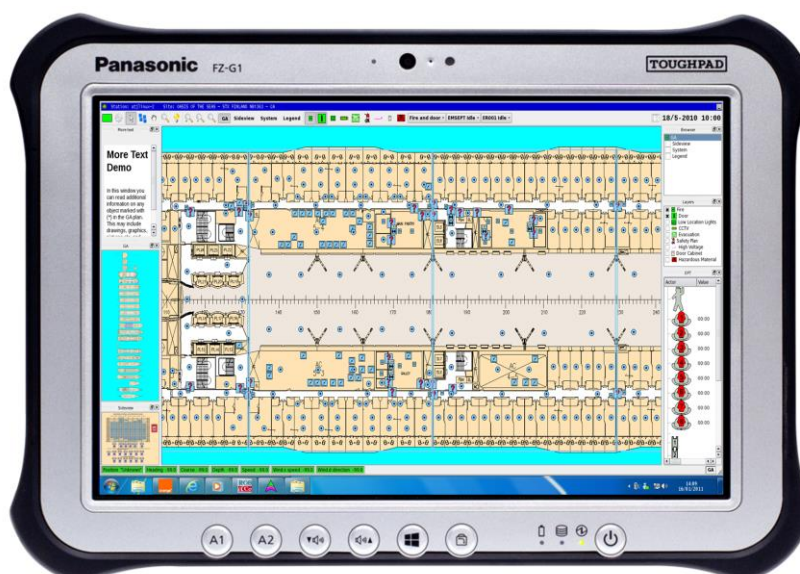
Panasonic FZ-G1

TOUGHPAD

GA Sideview System Legend

Fire and door

18/5-2010 10:00

More Text Demo

In this window you can read additional information on any object marked with (*) in the GA plan. This may include drawings, graphics.

GA

Sideview

System

Legend

Fire

Door

Low Location Lights

CCTV

Evacuation

Safety Plan

High Voltage

Door Cabinet

Hazardous Material

Actor

Value

60.00

60.00

60.00

60.00

60.00

60.00

60.00

60.00

GA

140 150 160 170 180 190 200 210 220 230 240

A1 A2